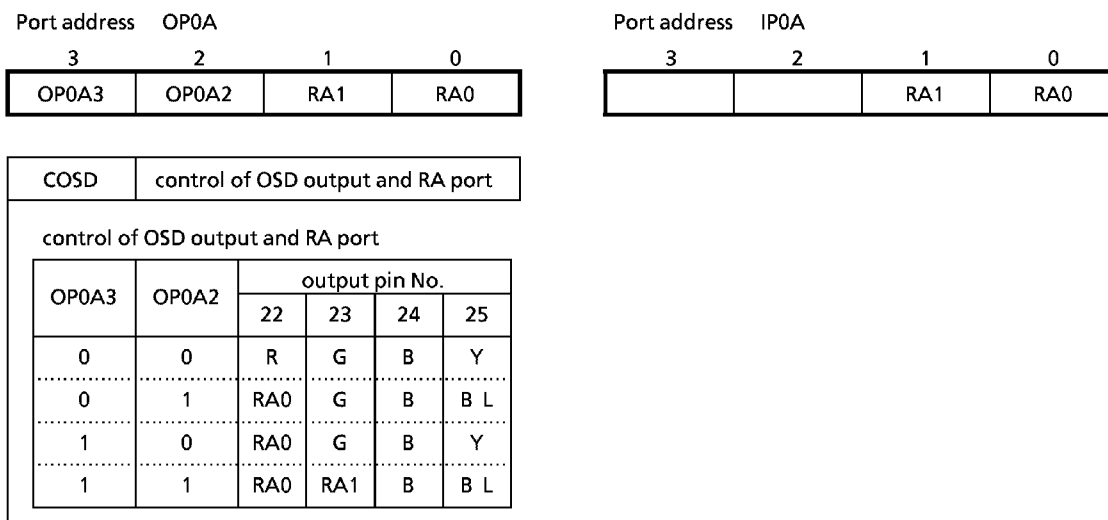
Port address OP0A

| 3 | 2 | 1 | 0 |
|---|---|---|---|
| OP0A3 | OP0A2 | RA1 | RA0 |

Port address IP0A

| 3 | 2 | 1 | 0 |
|---|---|---|---|
| | | RA1 | RA0 |

COSD | control of OSD output and RA port

control of OSD output and RA port

| OP0A3 | OP0A2 | output pin No. 22 | 23 | 24 | 25 |
|---|---|---|---|---|---|
| 0 | 0 | R | G | B | Y |
| 0 | 1 | RA0 | G | B | B L |
| 1 | 0 | RA0 | G | B | Y |
| 1 | 1 | RA0 | RA1 | B | B L |